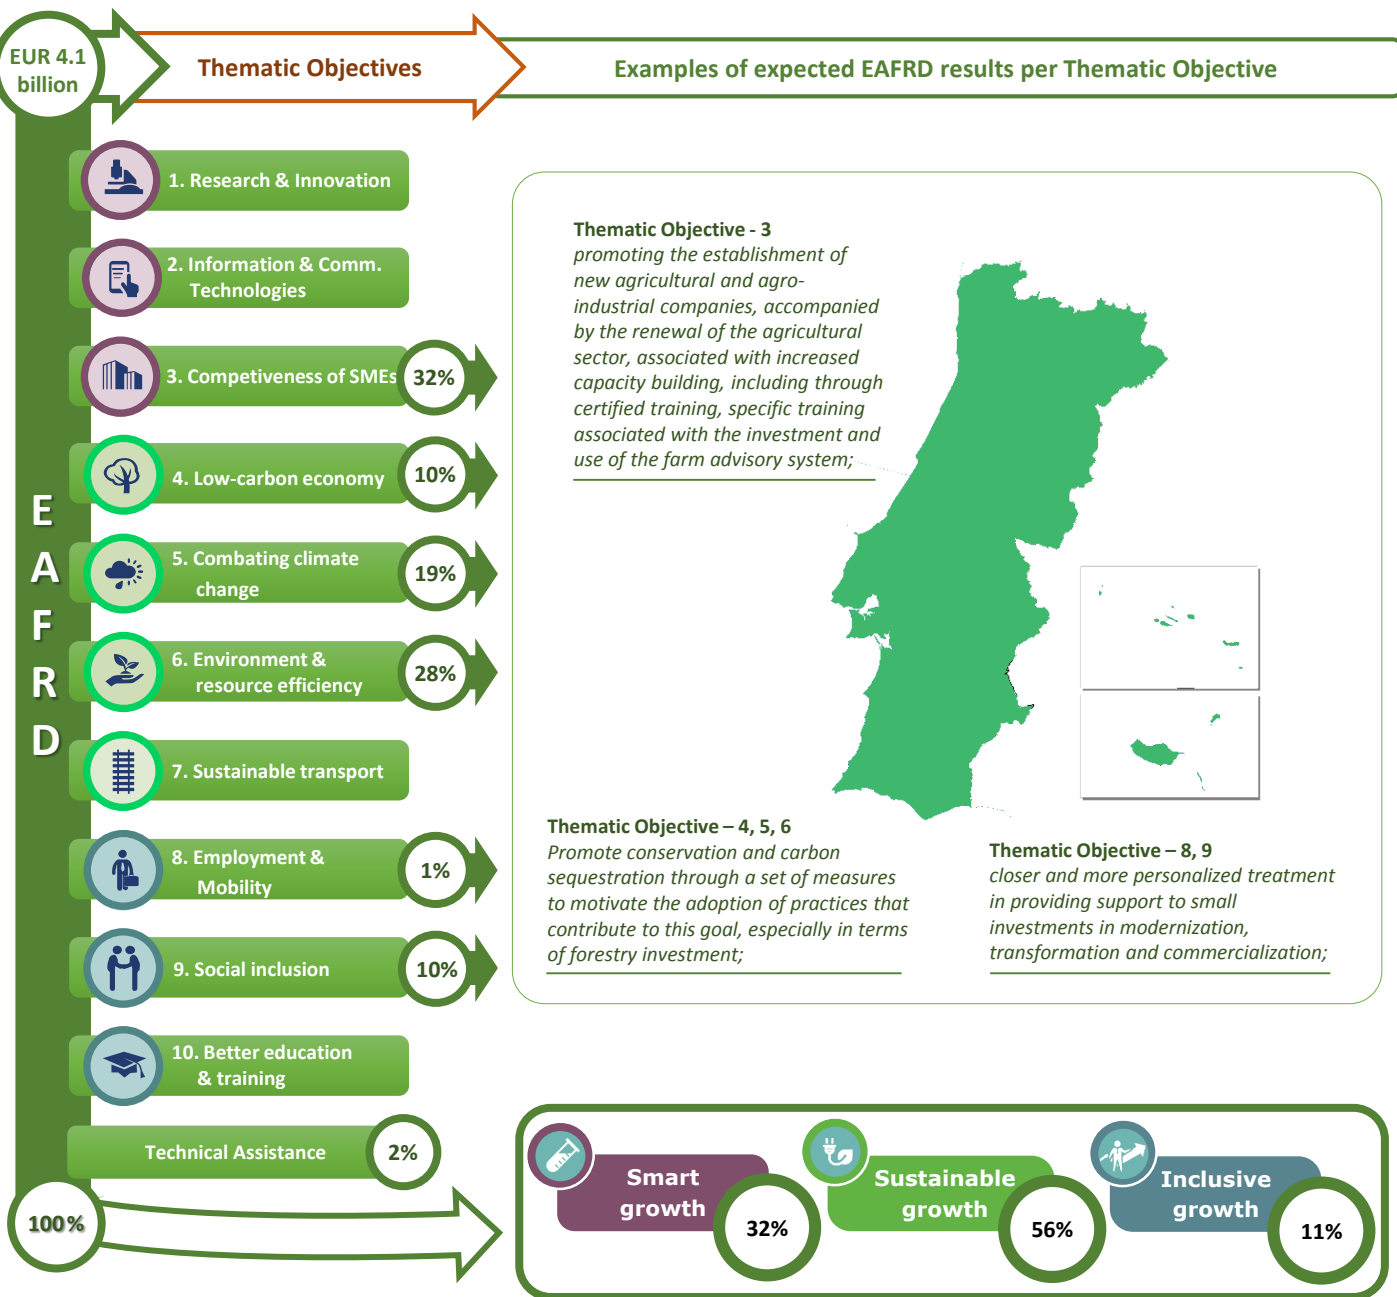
EUR 4.1 billion

Thematic Objectives

Examples of expected EAFRD results per Thematic Objective

EAFRD

1. Research & Innovation

2. Information & Comm. Technologies

3. Competiveness of SMEs 32%

4. Low-carbon economy 10%

5. Combating climate change 19%

6. Environment & resource efficiency 28%

7. Sustainable transport

8. Employment & Mobility 1%

9. Social inclusion 10%

10. Better education & training

Technical Assistance 2%

100%

**Thematic Objective - 3**
*promoting the establishment of new agricultural and agro-industrial companies, accompanied by the renewal of the agricultural sector, associated with increased capacity building, including through certified training, specific training associated with the investment and use of the farm advisory system;*

**Thematic Objective – 4, 5, 6**
*Promote conservation and carbon sequestration through a set of measures to motivate the adoption of practices that contribute to this goal, especially in terms of forestry investment;*

**Thematic Objective – 8, 9**
*closer and more personalized treatment in providing support to small investments in modernization, transformation and commercialization;*

Smart growth 32%

Sustainable growth 56%

Inclusive growth 11%